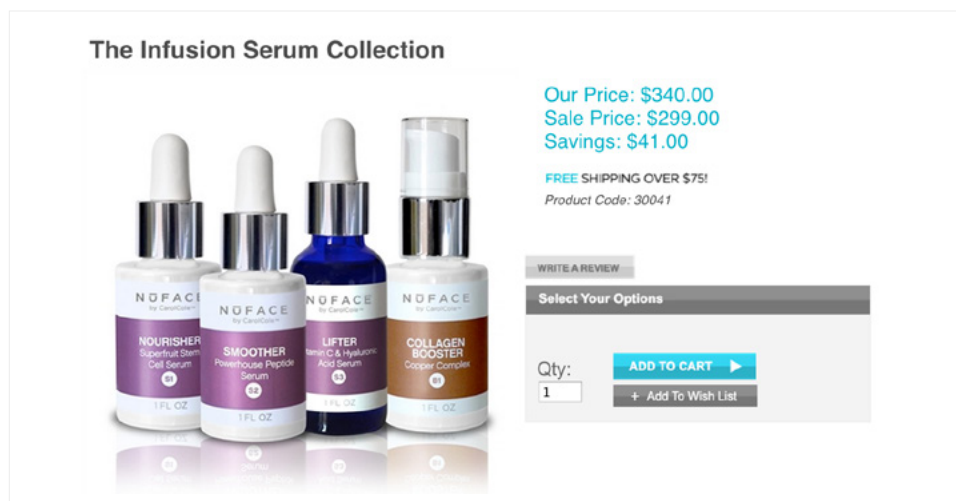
The Infusion Serum Collection

NUFACE
NOURISHER
Superfruit Stem Cell Serum
S1
1 FL OZ

NUFACE
by CarolCole
SMOOTHER
Powerhouse Peptide Serum
S2
1 FL OZ

NUFACE
LIFTER
Vitamin C & Hyaluronic Acid Serum
S3
1 FL OZ

NUFACE
by CarolCole
COLLAGEN BOOSTER
Copper Complex
01
1 FL OZ

Our Price: $340.00
Sale Price: $299.00
Savings: $41.00

FREE SHIPPING OVER $75!
Product Code: 30041

WRITE A REVIEW

Select Your Options

Qty:
1

ADD TO CART

+ Add To Wish List